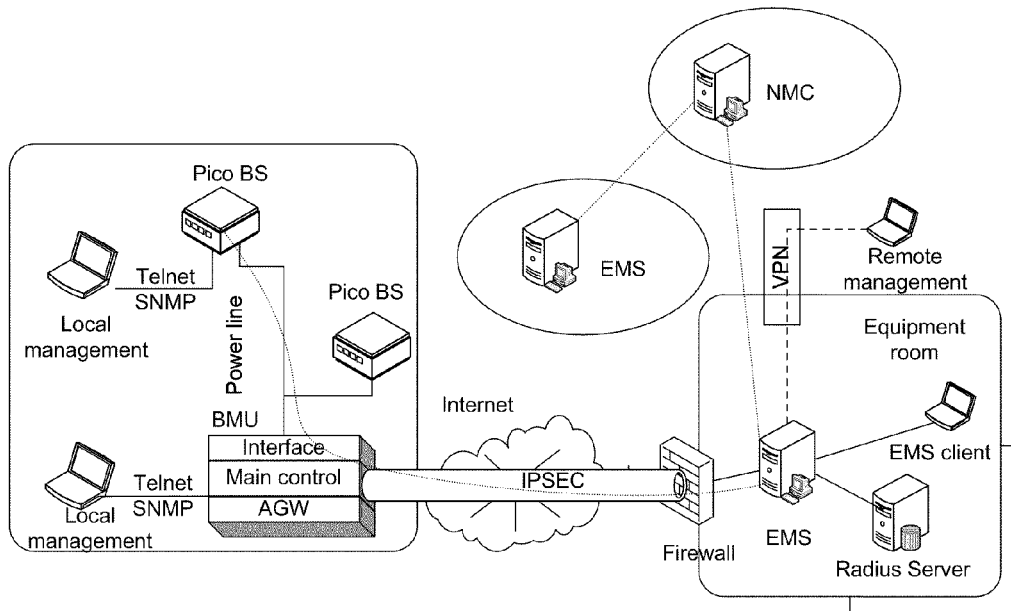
NMC

Pico BS

EMS

VPN

Remote management

Telnet
SNMP

Local management

Pico BS

Equipment room

Power line

Internet

BMU

Interface

Main control

AGW

IPSEC

EMS client

Telnet
SNMP

Local management

Firewall

EMS

Radius Server